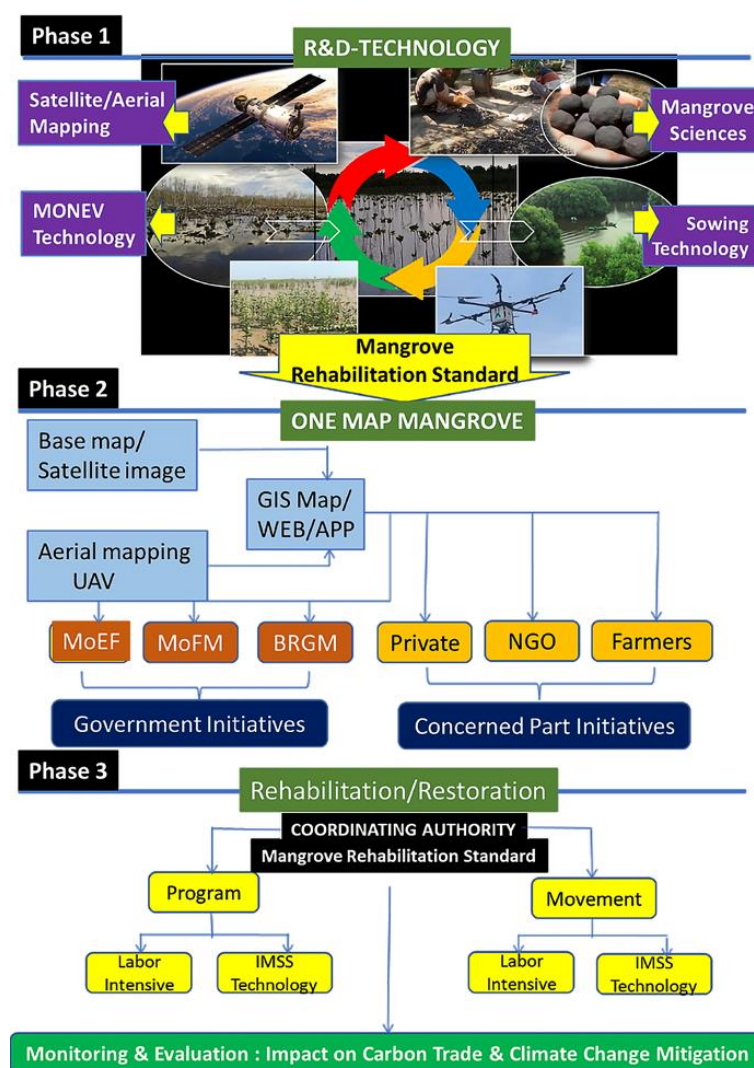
Phase 1

R&D-TECHNOLOGY

Satellite/Aerial Mapping

Mangrove Sciences

MONEV Technology

Sowing Technology

Mangrove Rehabilitation Standard

Phase 2

ONE MAP MANGROVE

Base map/ Satellite image

GIS Map/ WEB/APP

Aerial mapping UAV

MoEF

MoFM

BRGM

Private

NGO

Farmers

Government Initiatives

Concerned Part Initiatives

Phase 3

Rehabilitation/Restoration

COORDINATING AUTHORITY

Mangrove Rehabilitation Standard

Program

Movement

Labor Intensive

IMSS Technology

Labor Intensive

IMSS Technology

Monitoring & Evaluation : Impact on Carbon Trade & Climate Change Mitigation